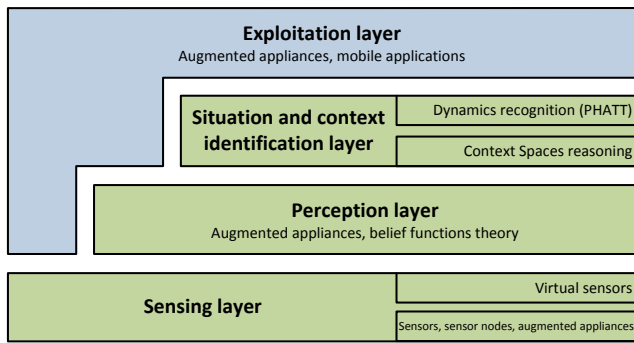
Exploitation layer
Augmented appliances, mobile applications

Situation and context identification layer

Dynamics recognition (PHATT)

Context Spaces reasoning

Perception layer
Augmented appliances, belief functions theory

Sensing layer

Virtual sensors

Sensors, sensor nodes, augmented appliances